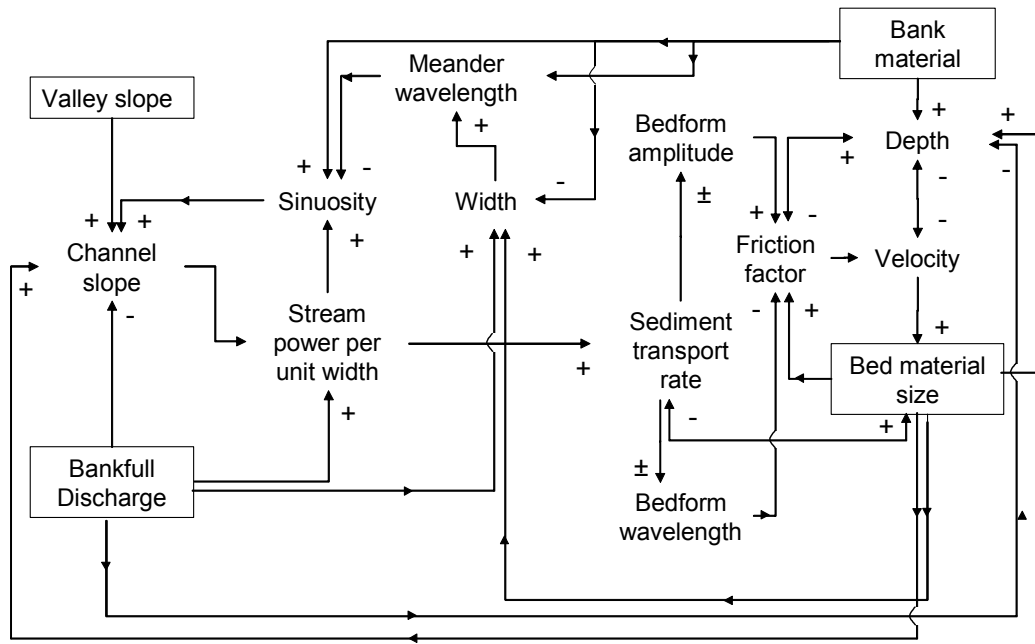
Bank material

Valley slope

Meander wavelength

+

Bedform amplitude

Depth

+

+

+ -

Sinuosity

Width

-

±

+ -

-

-

+ +

Channel slope

+

+

+

Friction factor

Velocity

+

-

Stream power per unit width

-

+

Sediment transport rate

+

Bed material size

+

-

+

+

Bankfull Discharge

±

Bedform wavelength